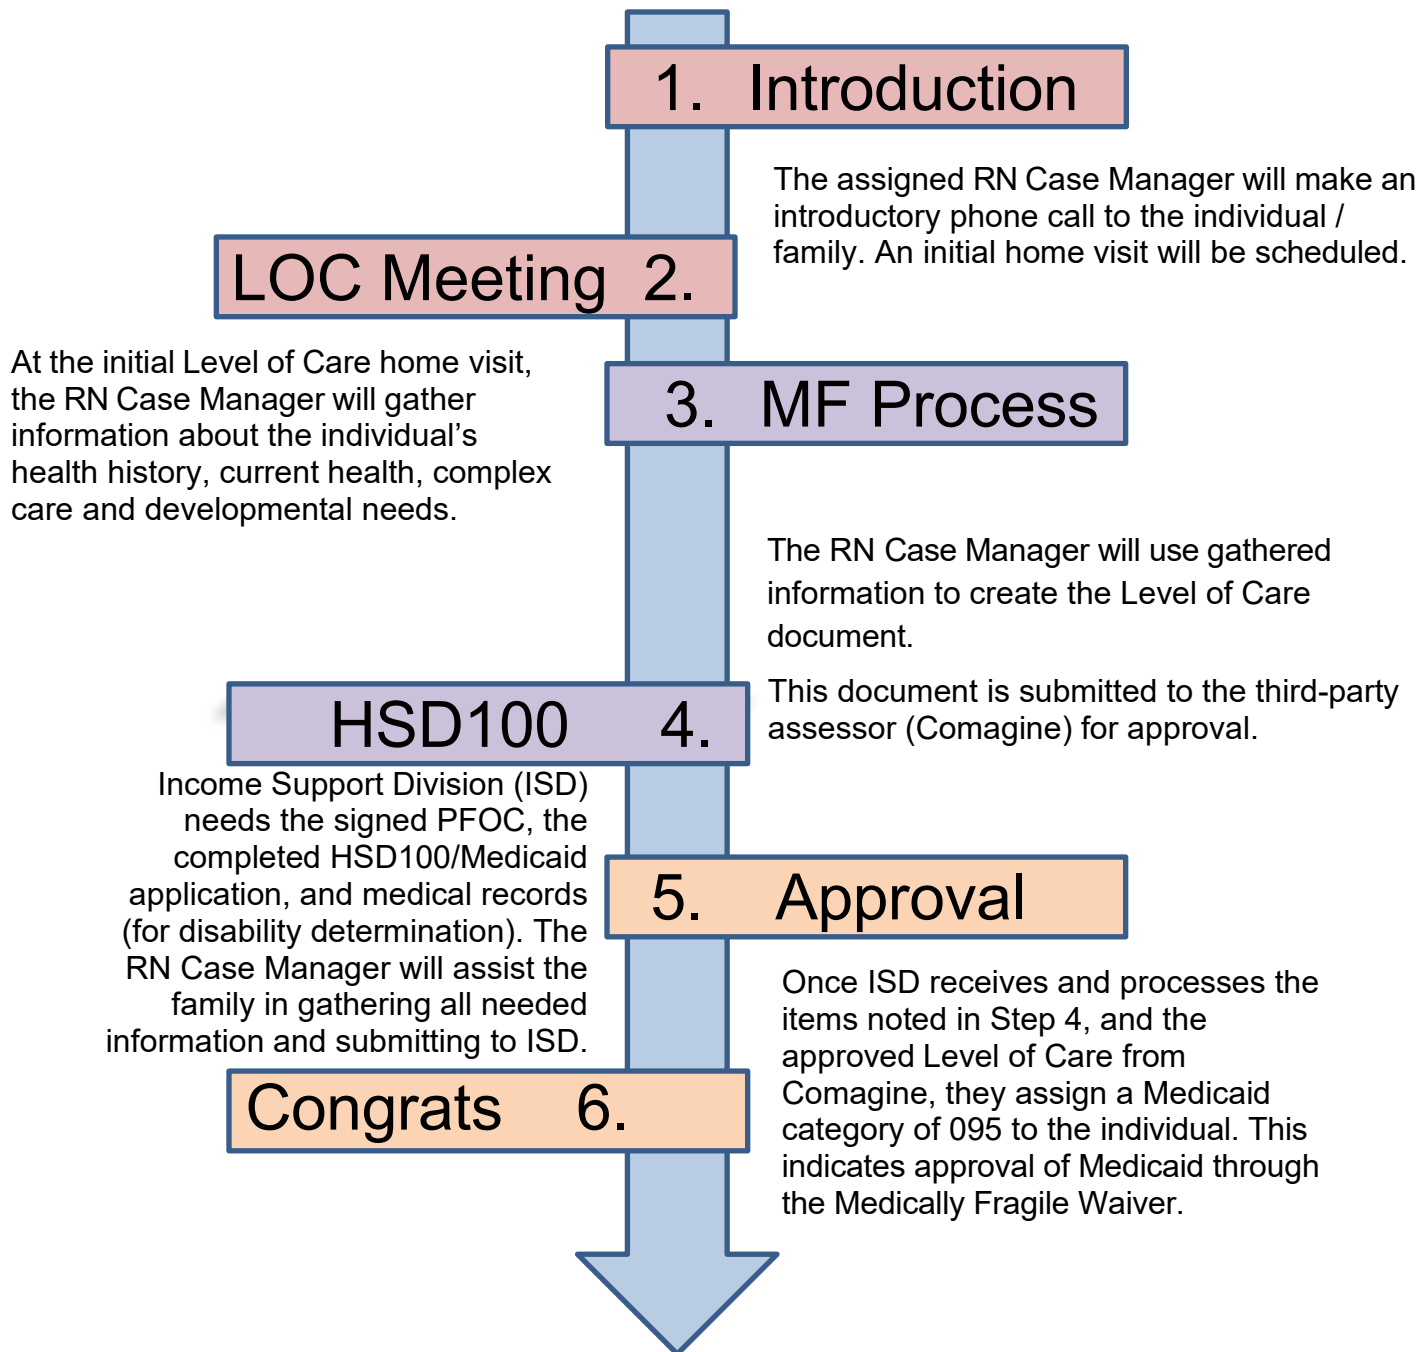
1. Introduction

The assigned RN Case Manager will make an introductory phone call to the individual / family. An initial home visit will be scheduled.

LOC Meeting 2.

At the initial Level of Care home visit, the RN Case Manager will gather information about the individual's health history, current health, complex care and developmental needs.

3. MF Process

The RN Case Manager will use gathered information to create the Level of Care document.

This document is submitted to the third-party assessor (Comagine) for approval.

HSD100 4.

Income Support Division (ISD) needs the signed PFOC, the completed HSD100/Medicaid application, and medical records (for disability determination). The RN Case Manager will assist the family in gathering all needed information and submitting to ISD.

5. Approval

Once ISD receives and processes the items noted in Step 4, and the approved Level of Care from Comagine, they assign a Medicaid category of 095 to the individual. This indicates approval of Medicaid through the Medically Fragile Waiver.

Congrats 6.